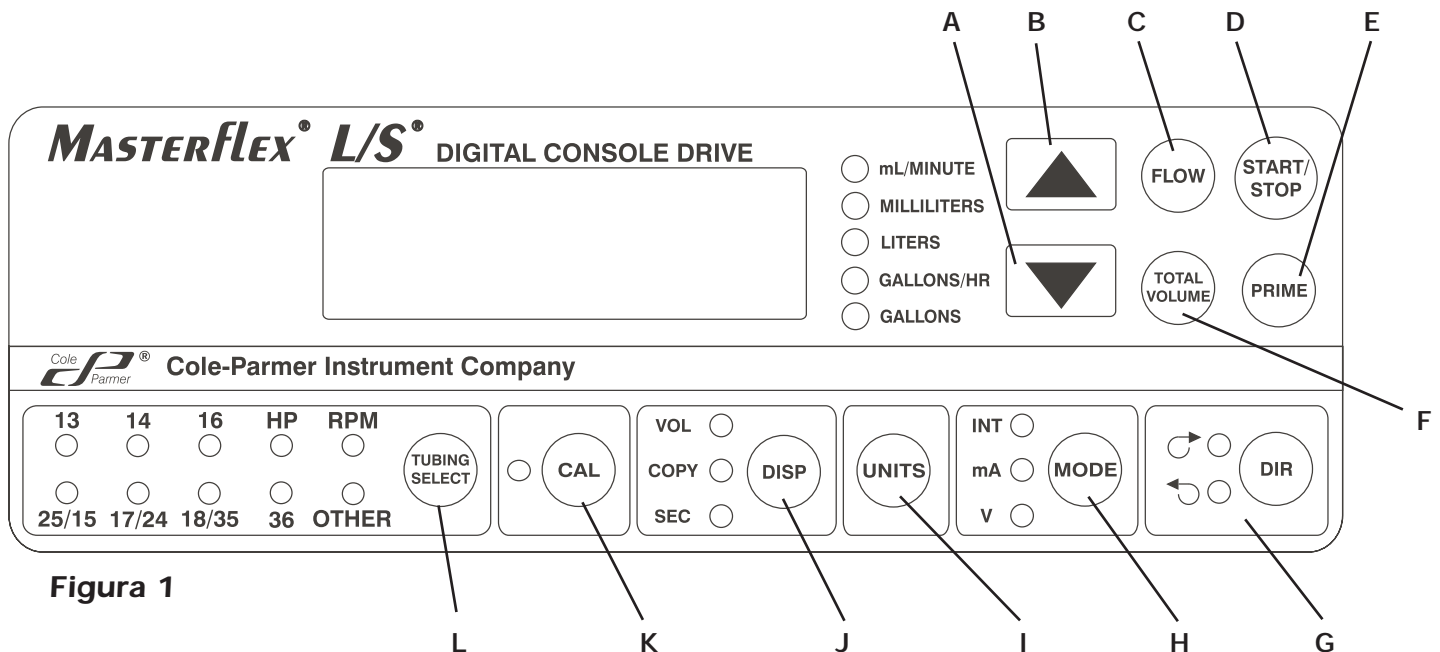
A B C D E

MASTERFLEX® L/S® DIGITAL CONSOLE DRIVE

mL/MINUTE
MILLILITERS
LITERS
GALLONS/HR
GALLONS

FLOW
START/STOP
TOTAL VOLUME
PRIME

Cole Parmer ® Cole-Parmer Instrument Company

13 14 16 HP RPM
25/15 17/24 18/35 36 OTHER
TUBING SELECT

CAL

VOL
COPY
SEC
DISP

UNITS

INT
mA
V
MODE

DIR

F

Figura 1

L K J I H G